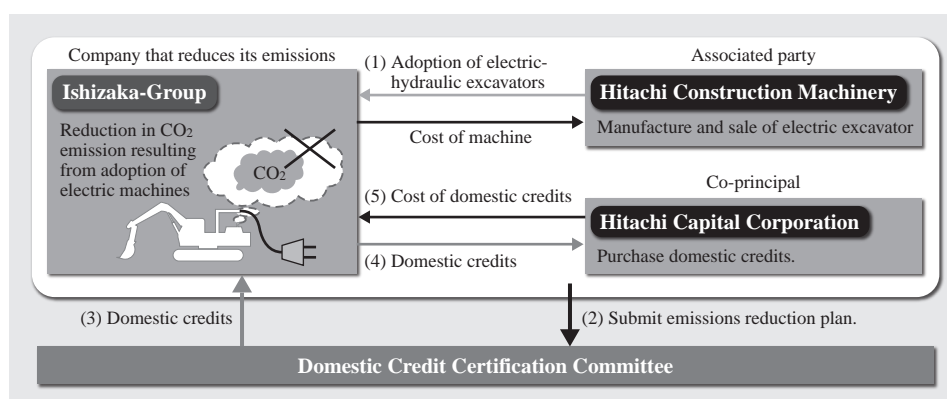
Company that reduces its emissions

Ishizaka-Group

Reduction in $CO_2$ emission resulting from adoption of electric machines

$CO_2$

(1) Adoption of electric-hydraulic excavators

Cost of machine

Associated party

Hitachi Construction Machinery

Manufacture and sale of electric excavator

Co-principal

(5) Cost of domestic credits

Hitachi Capital Corporation

(4) Domestic credits

Purchase domestic credits.

(3) Domestic credits

(2) Submit emissions reduction plan.

Domestic Credit Certification Committee